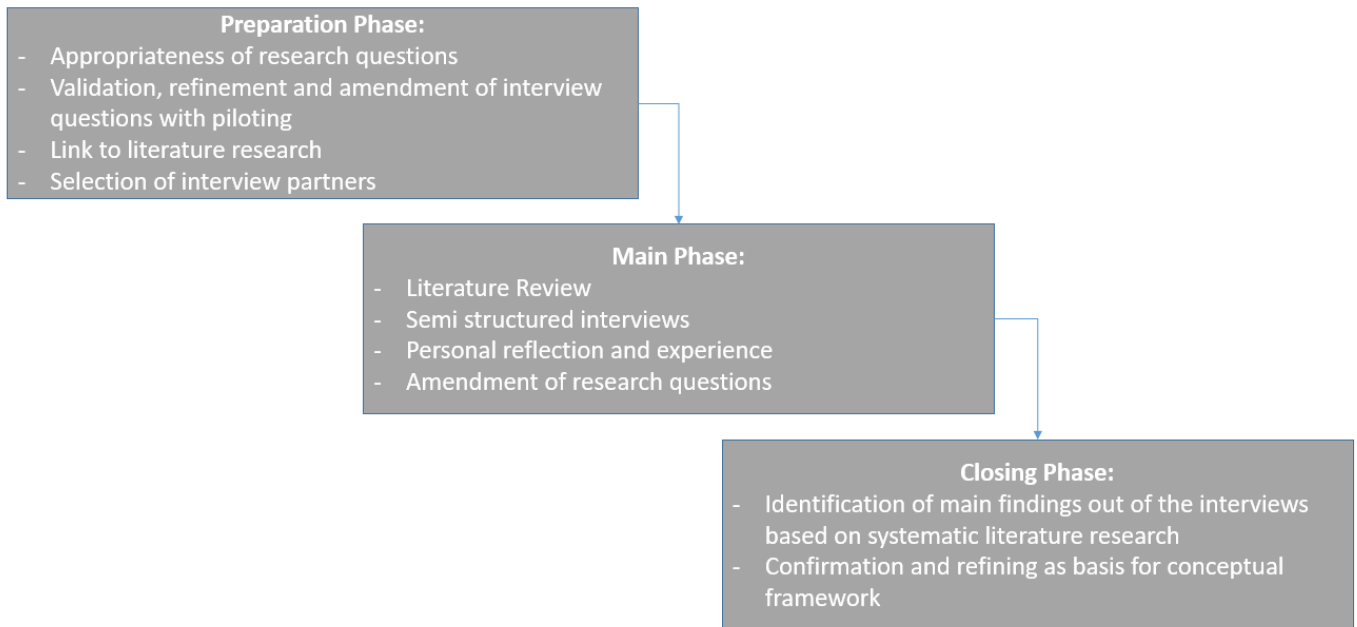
Preparation Phase:
- Appropriateness of research questions
- Validation, refinement and amendment of interview questions with piloting
- Link to literature research
- Selection of interview partners

Main Phase:
- Literature Review
- Semi structured interviews
- Personal reflection and experience
- Amendment of research questions

Closing Phase:
- Identification of main findings out of the interviews based on systematic literature research
- Confirmation and refining as basis for conceptual framework